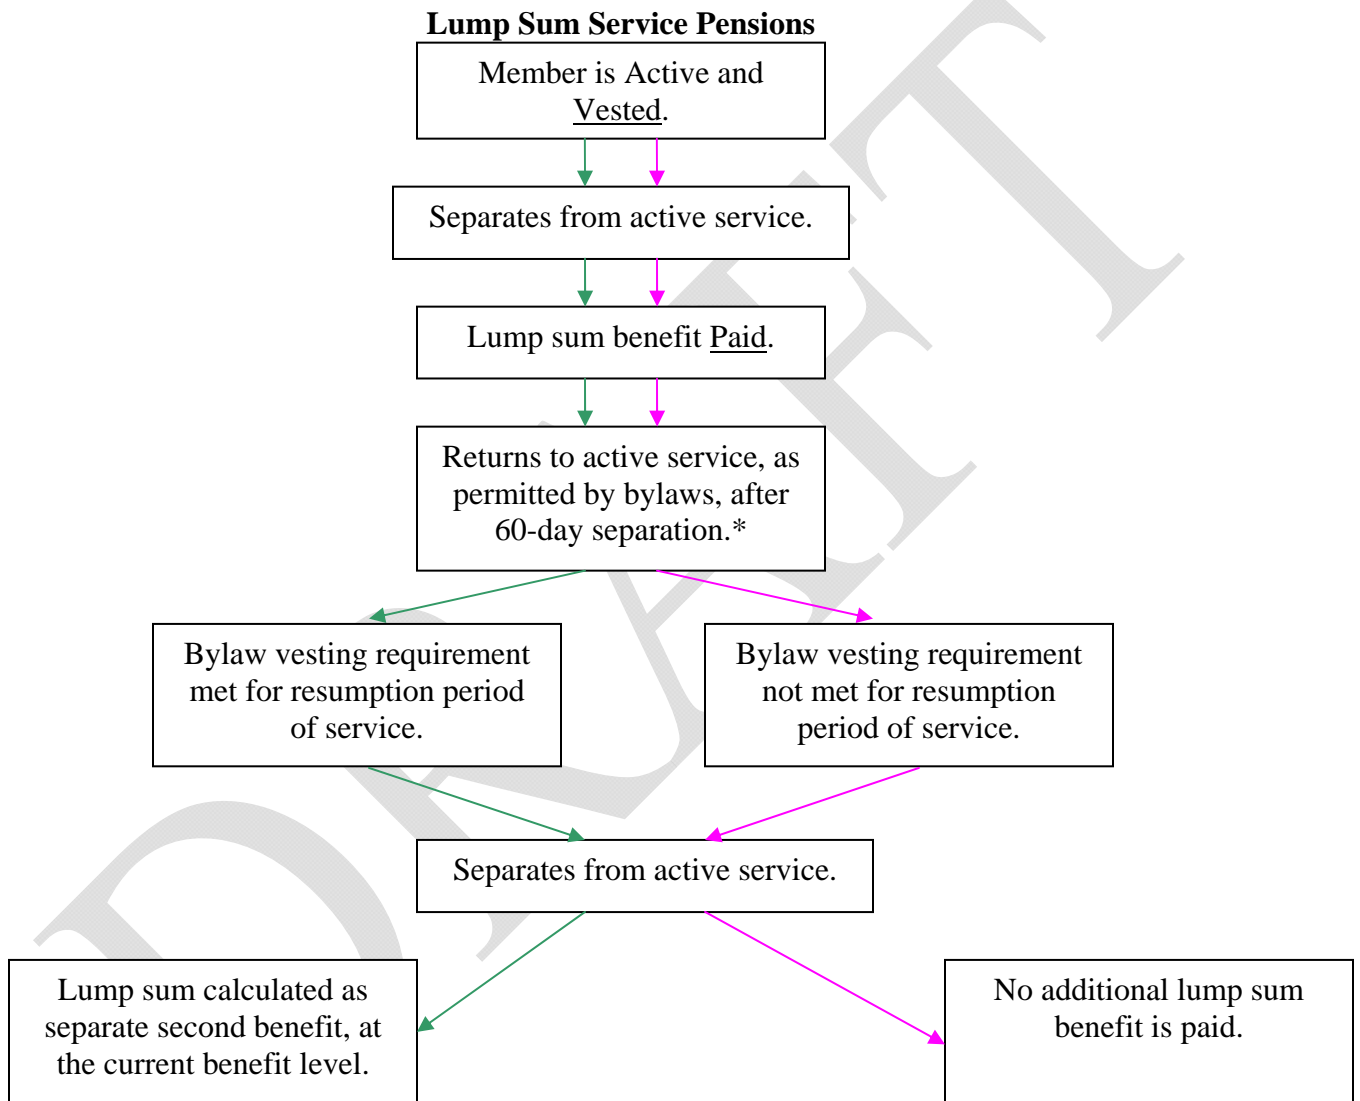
Lump Sum Service Pensions

Member is Active and Vested.

Separates from active service.

Lump sum benefit Paid.

Returns to active service, as permitted by bylaws, after 60-day separation.*

Bylaw vesting requirement met for resumption period of service.

Bylaw vesting requirement not met for resumption period of service.

Separates from active service.

Lump sum calculated as separate second benefit, at the current benefit level.

No additional lump sum benefit is paid.

DRAFT